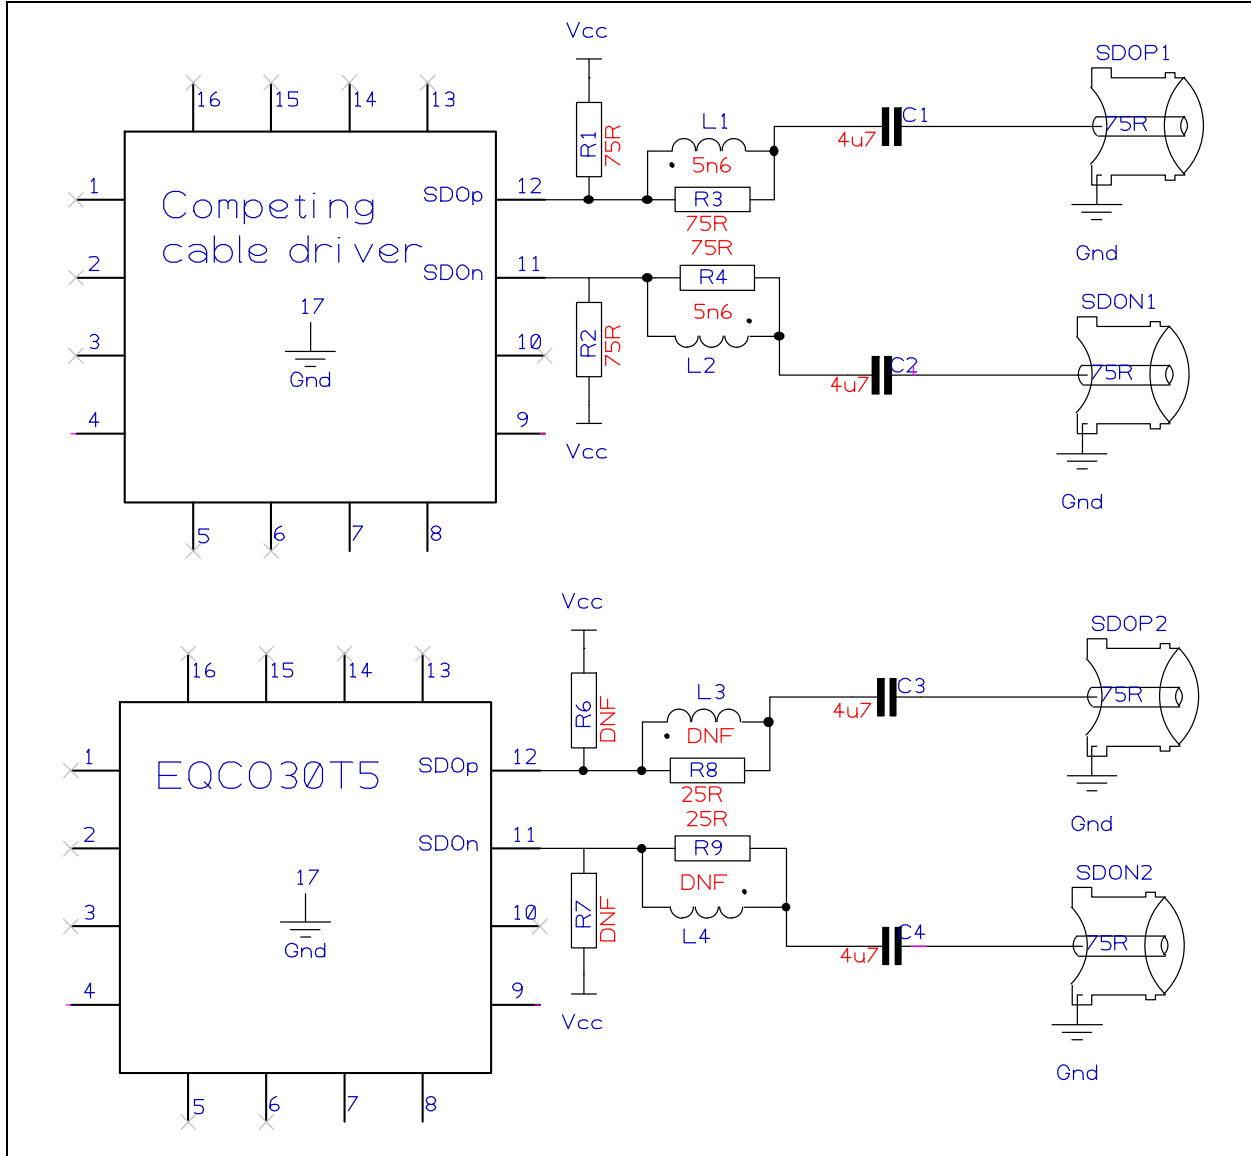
Vcc
16 15 14 13
SDOP1
R1 75R
L1
5n6
C1
4u7
75R
1
Competing cable driver
SDOp
12
R3
75R
Gnd
2
SDOn
11
75R
R4
SDON1
17
5n6
3
10
R2 75R
L2
C2
4u7
75R
Gnd
4
9
Vcc
Gnd
5 6 7 8

Vcc
16 15 14 13
SDOP2
L3
C3
R6 DNF
4u7
75R
1
EQCO30T5
DNF
SDOp
12
R8
25R
Gnd
2
SDOn
11
25R
R9
SDON2
17
DNF
3
10
R7 DNF
L4
C4
4u7
75R
Gnd
4
9
Vcc
Gnd
5 6 7 8